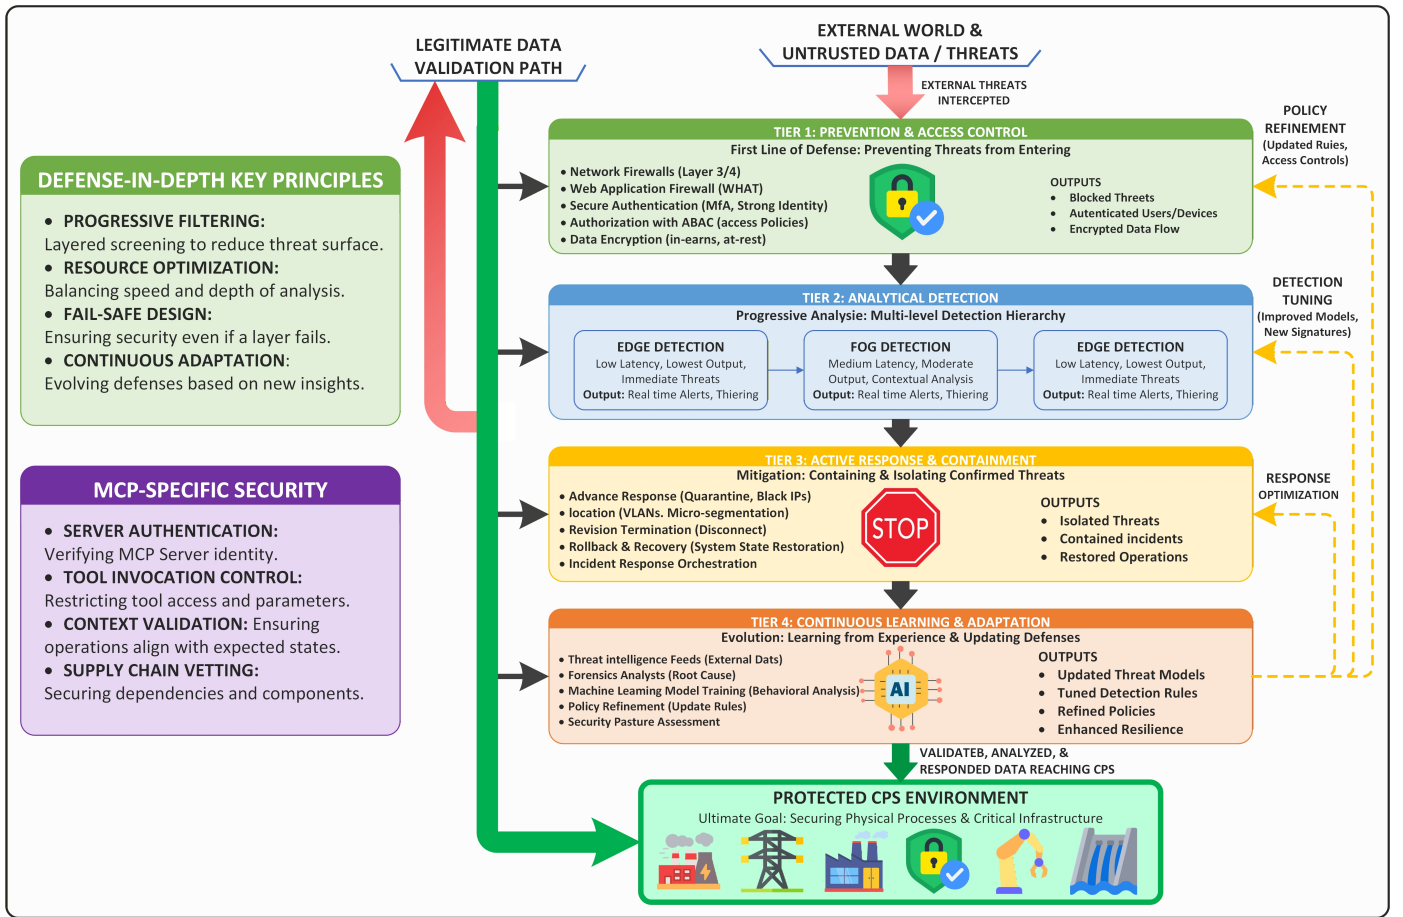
LEGITIMATE DATA VALIDATION PATH

EXTERNAL WORLD & UNTRUSTED DATA / THREATS

EXTERNAL THREATS INTERCEPTED

DEFENSE-IN-DEPTH KEY PRINCIPLES

• PROGRESSIVE FILTERING: Layered screening to reduce threat surface.
• RESOURCE OPTIMIZATION: Balancing speed and depth of analysis.
• FAIL-SAFE DESIGN: Ensuring security even if a layer fails.
• CONTINUOUS ADAPTATION: Evolving defenses based on new insights.

MCP-SPECIFIC SECURITY

• SERVER AUTHENTICATION: Verifying MCP Server identity.
• TOOL INVOCATION CONTROL: Restricting tool access and parameters.
• CONTEXT VALIDATION: Ensuring operations align with expected states.
• SUPPLY CHAIN VETTING: Securing dependencies and components.

TIER 1: PREVENTION & ACCESS CONTROL
First Line of Defense: Preventing Threats from Entering
• Network Firewalls (Layer 3/4)
• Web Application Firewall (WHAT)
• Secure Authentication (MfA, Strong Identity)
• Authorization with ABAC (access Policies)
• Data Encryption (in-earns, at-rest)
OUTPUTS
• Blocked Threats
• Autenticated Users/Devices
• Encrypted Data Flow

POLICY REFINEMENT (Updated Ruies, Access Controls)

TIER 2: ANALYTICAL DETECTION
Progressive Analysie: Multi-level Detection Hierarchy
EDGE DETECTION
Low Latency, Lowest Output, Immediate Threats
Output: Real time Alerts, Thiering
FOG DETECTION
Medium Latency, Moderate Output, Contextual Analysis
Output: Real time Alerts, Thiering
EDGE DETECTION
Low Latency, Lowest Output, Immediate Threats
Output: Real time Alerts, Thiering

DETECTION TUNING (Improved Models, New Signatures)

TIER 3: ACTIVE RESPONSE & CONTAINMENT
Mitigation: Containing & Isolating Confirmed Threats
• Advance Response (Quarantine, Black IPs)
• location (VLANs. Micro-segmentation)
• Revision Termination (Disconnect)
• Rollback & Recovery (System State Restoration)
• Incident Response Orchestration
STOP
OUTPUTS
• Isolated Threats
• Contained incidents
• Restored Operations

RESPONSE OPTIMIZATION

TIER 4: CONTINUOUS LEARNING & ADAPTATION
Evolution: Learning from Experience & Updating Defenses
• Threat intelligence Feeds (External Dats)
• Forensics Analysts (Root Cause)
• Machine Leaming Model Training (Behavioral Analysis)
• Policy Refinement (Update Rules)
• Security Pasture Assessment
AI
OUTPUTS
• Updated Threat Models
• Tuned Detection Rules
• Refined Policies
• Enhanced Resilience

VALIDATEB, ANALYZED, & RESPONDED DATA REACHING CPS

PROTECTED CPS ENVIRONMENT
Ultimate Goal: Securing Physical Processes & Critical Infrastructure